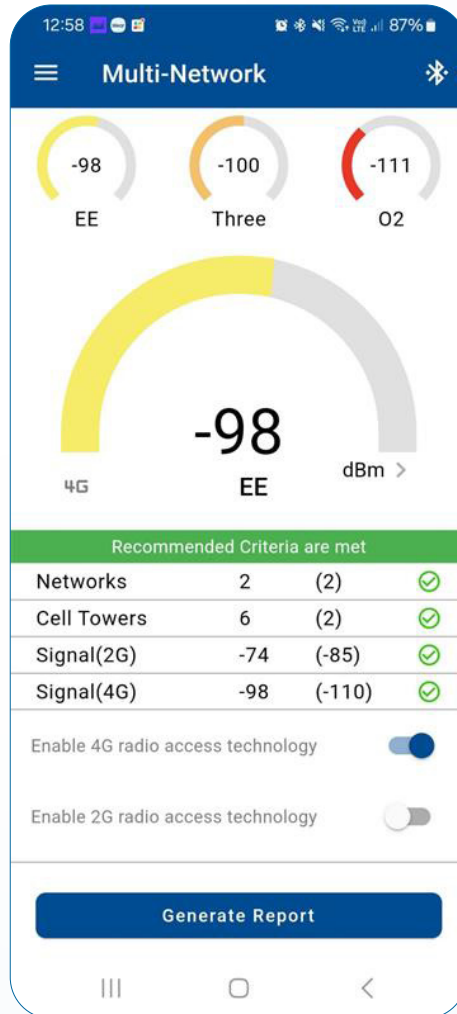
12:58 87%

Multi-Network

-98
EE

-100
Three

-111
O2

-98
4G
EE
dBm >

Recommended Criteria are met

| | | | |
|---|---|---|---|
| Networks | 2 | (2) | ✓ |
| Cell Towers | 6 | (2) | ✓ |
| Signal(2G) | -74 | (-85) | ✓ |
| Signal(4G) | -98 | (-110) | ✓ |

Enable 4G radio access technology

Enable 2G radio access technology

Generate Report